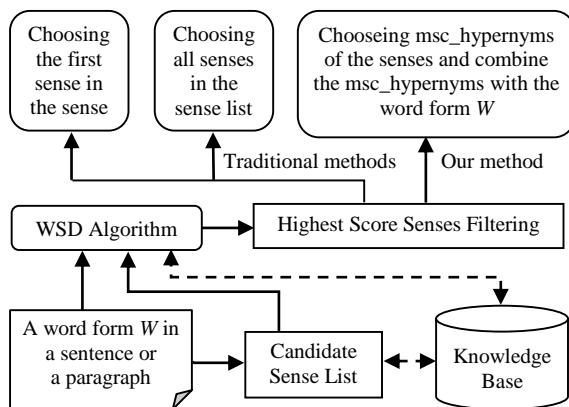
Choosing the first sense in the sense

Choosing all senses in the sense list

Chooseing msc_hypernyms of the senses and combine the msc_hypernyms with the word form $W$

Traditional methods

Our method

WSD Algorithm

Highest Score Senses Filtering

A word form $W$ in a sentence or a paragraph

Candidate Sense List

Knowledge Base